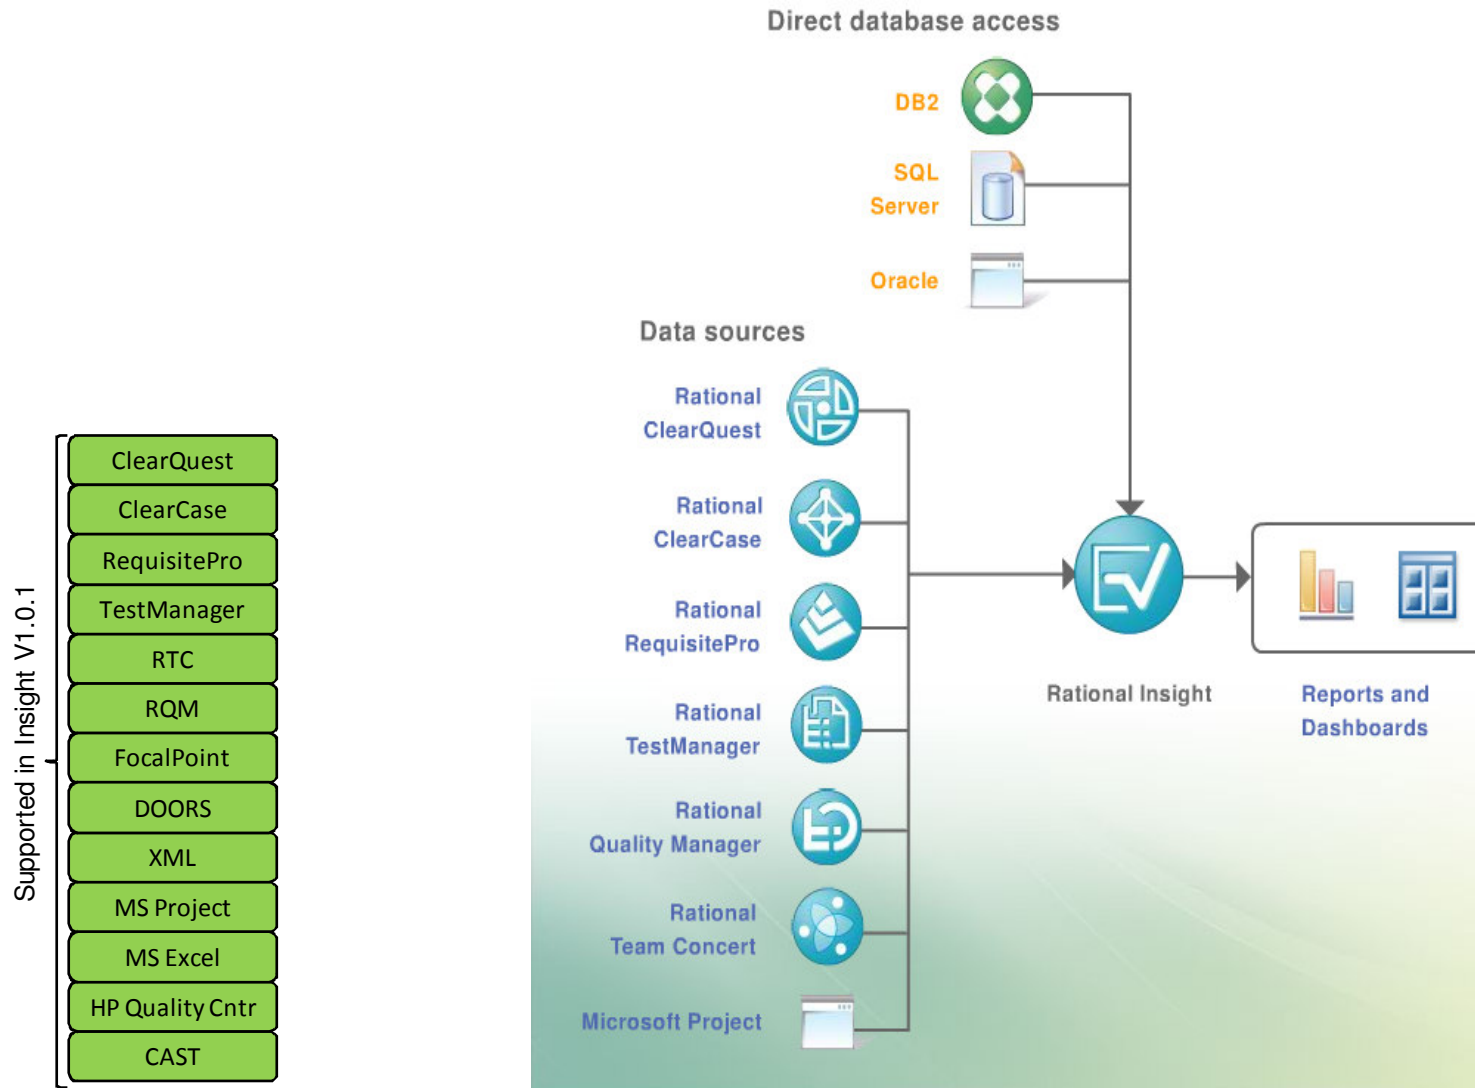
Supported in Insight V1.0.1

ClearQuest
ClearCase
RequisitePro
TestManager
RTC
RQM
FocalPoint
DOORS
XML
MS Project
MS Excel
HP Quality Cntr
CAST

Direct database access

DB2
SQL Server
Oracle

Data sources

Rational ClearQuest
Rational ClearCase
Rational RequisitePro
Rational TestManager
Rational Quality Manager
Rational Team Concert
Microsoft Project

Rational Insight

Reports and Dashboards